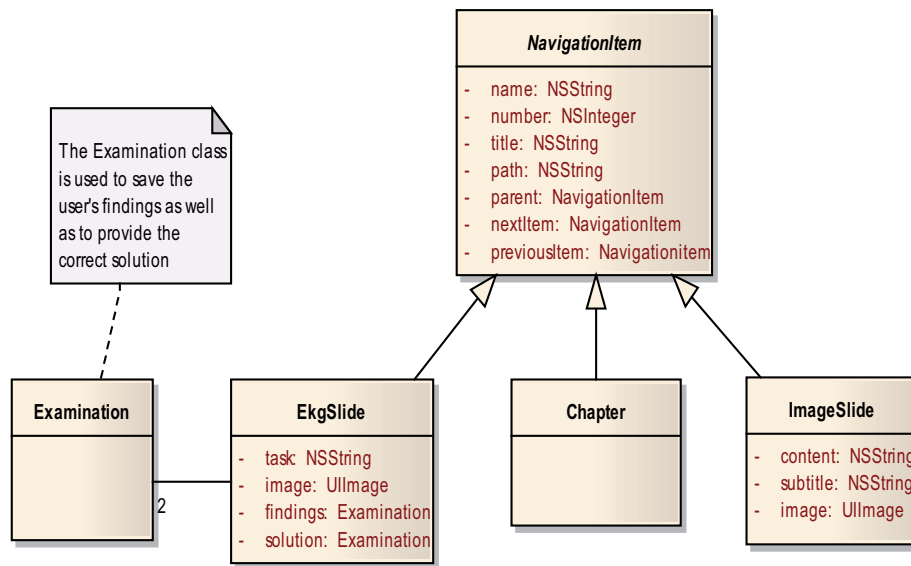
NavigationItem

- name: NSString
- number: NSInteger
- title: NSString
- path: NSString
- parent: NavigationItem
- nextItem: NavigationItem
- previousItem: Navigationitem

The Examination class is used to save the user's findings as well as to provide the correct solution

Examination

2

EkgSlide

- task: NSString
- image: UIImage
- findings: Examination
- solution: Examination

Chapter

ImageSlide

- content: NSString
- subtitle: NSString
- image: UIImage